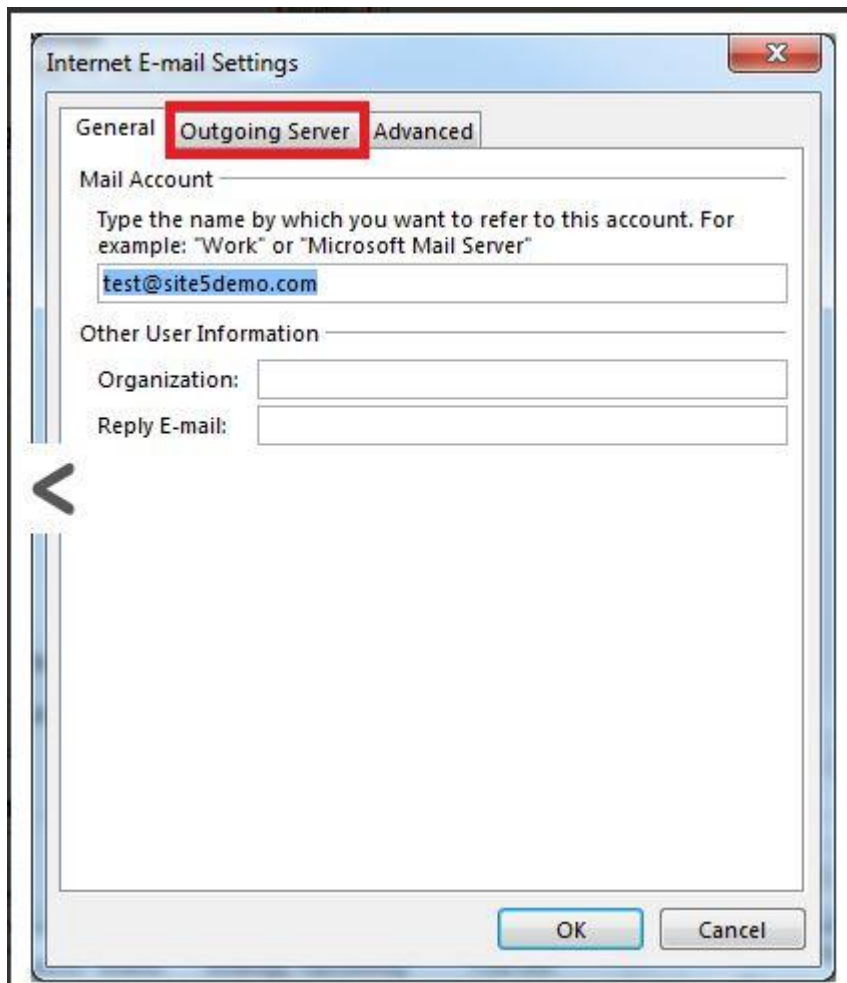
Internet E-mail Settings

General Outgoing Server Advanced

Mail Account

Type the name by which you want to refer to this account. For example: "Work" or "Microsoft Mail Server"

test@site5demo.com

Other User Information

Organization:

Reply E-mail:

OK Cancel